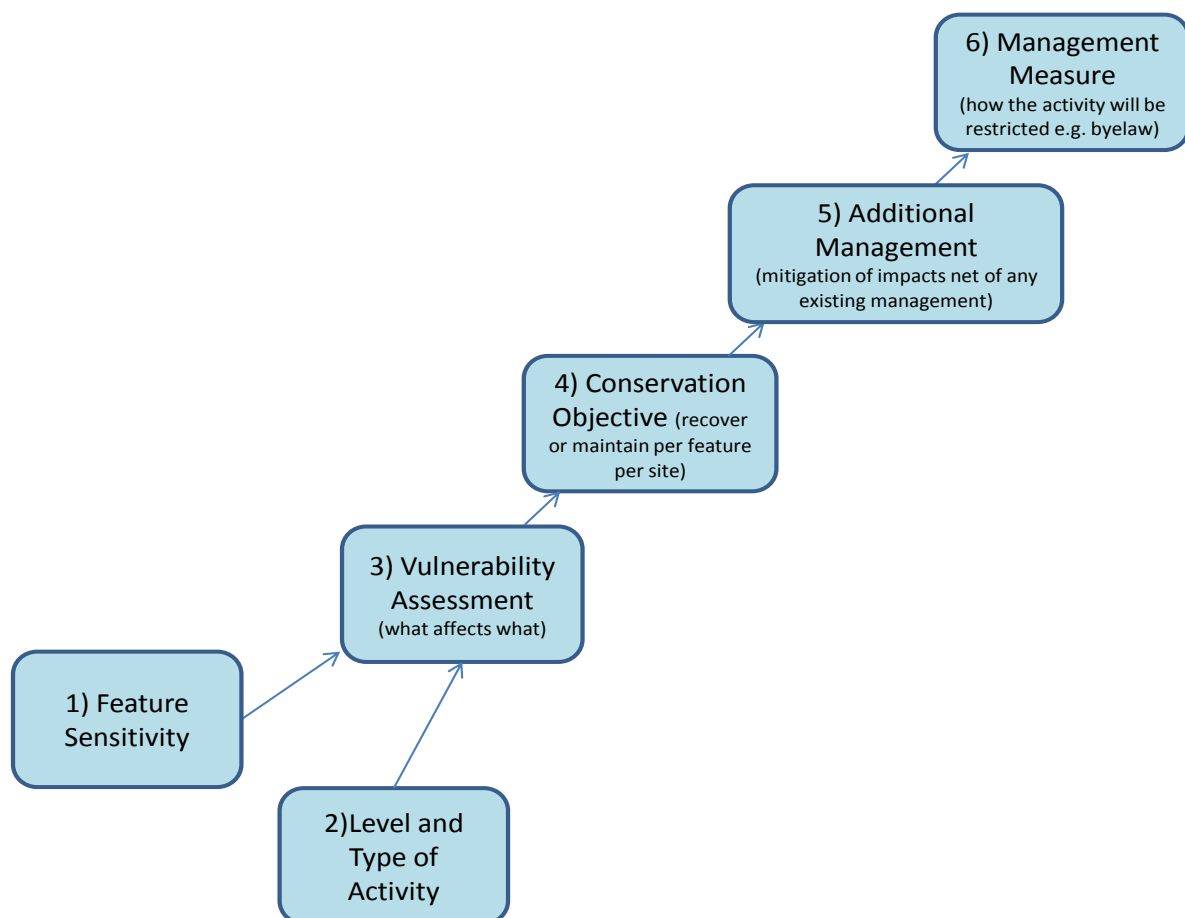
6) Management Measure
(how the activity will be restricted e.g. byelaw)

5) Additional Management
(mitigation of impacts net of any existing management)

4) Conservation Objective (recover or maintain per feature per site)

3) Vulnerability Assessment
(what affects what)

1) Feature Sensitivity

2)Level and Type of Activity